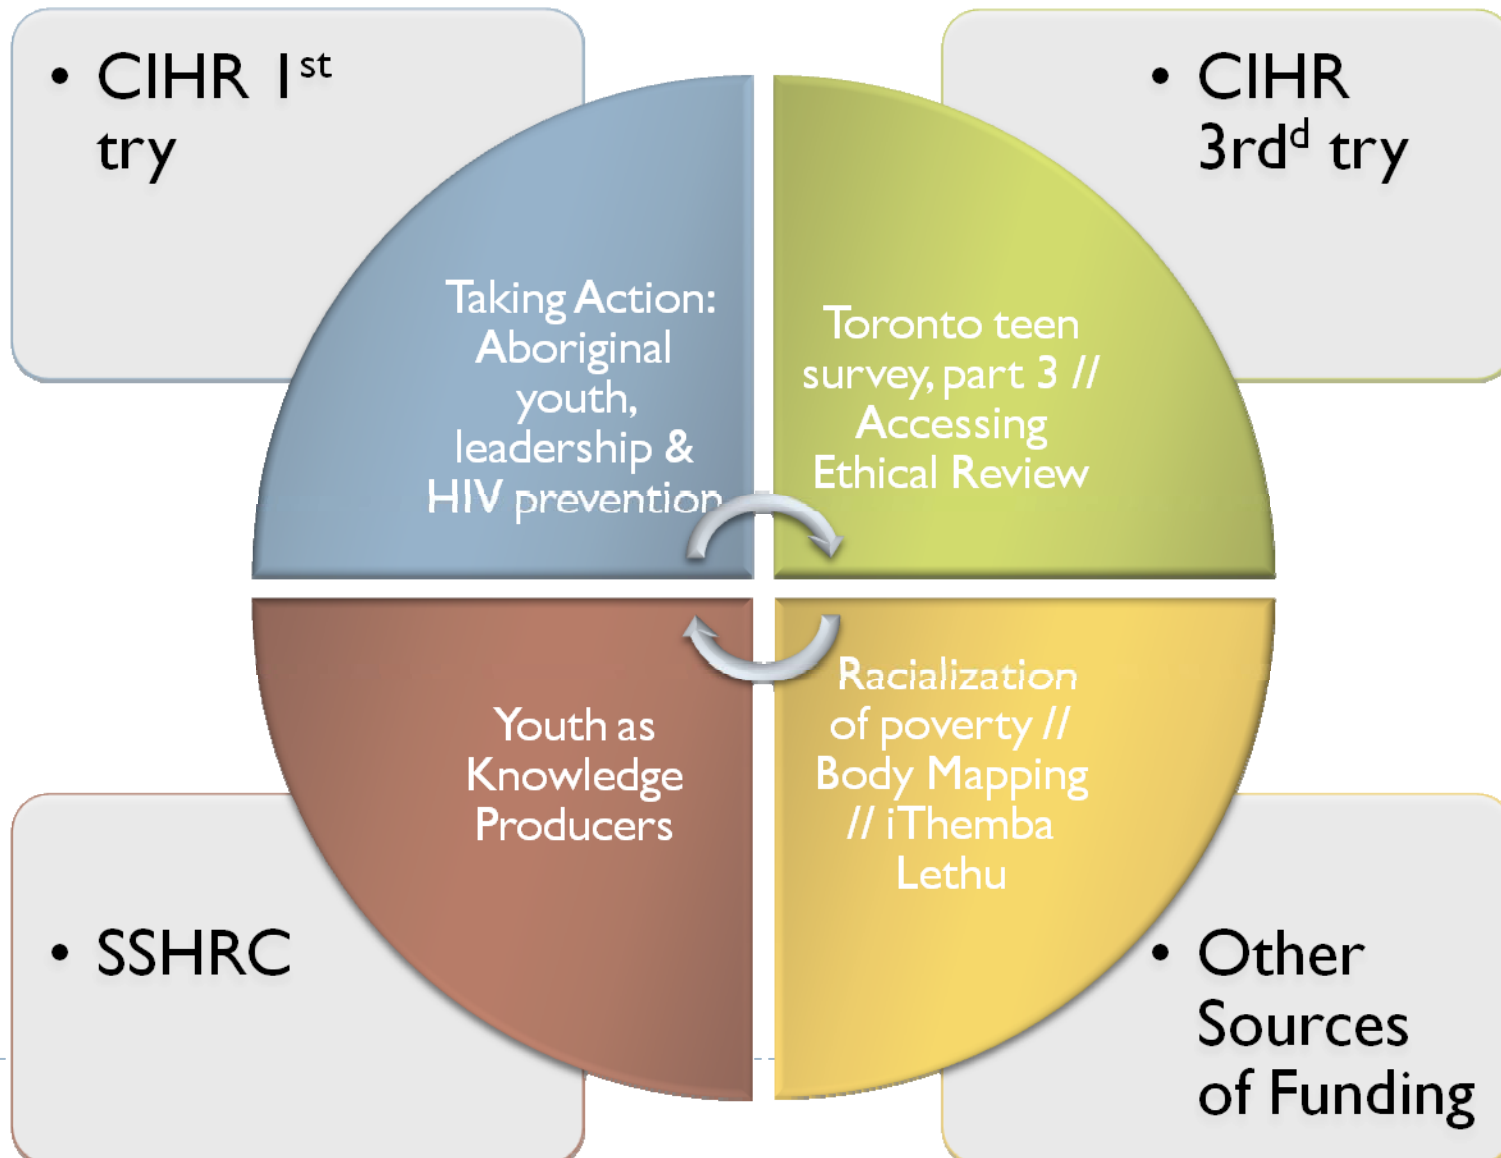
• CIHR 1$^{st}$ try

• CIHR 3rd$^{d}$ try

Taking Action: Aboriginal youth, leadership & HIV prevention

Toronto teen survey, part 3 // Accessing Ethical Review

Youth as Knowledge Producers

Racialization of poverty // Body Mapping // iThemba Lethu

• SSHRC

• Other Sources of Funding